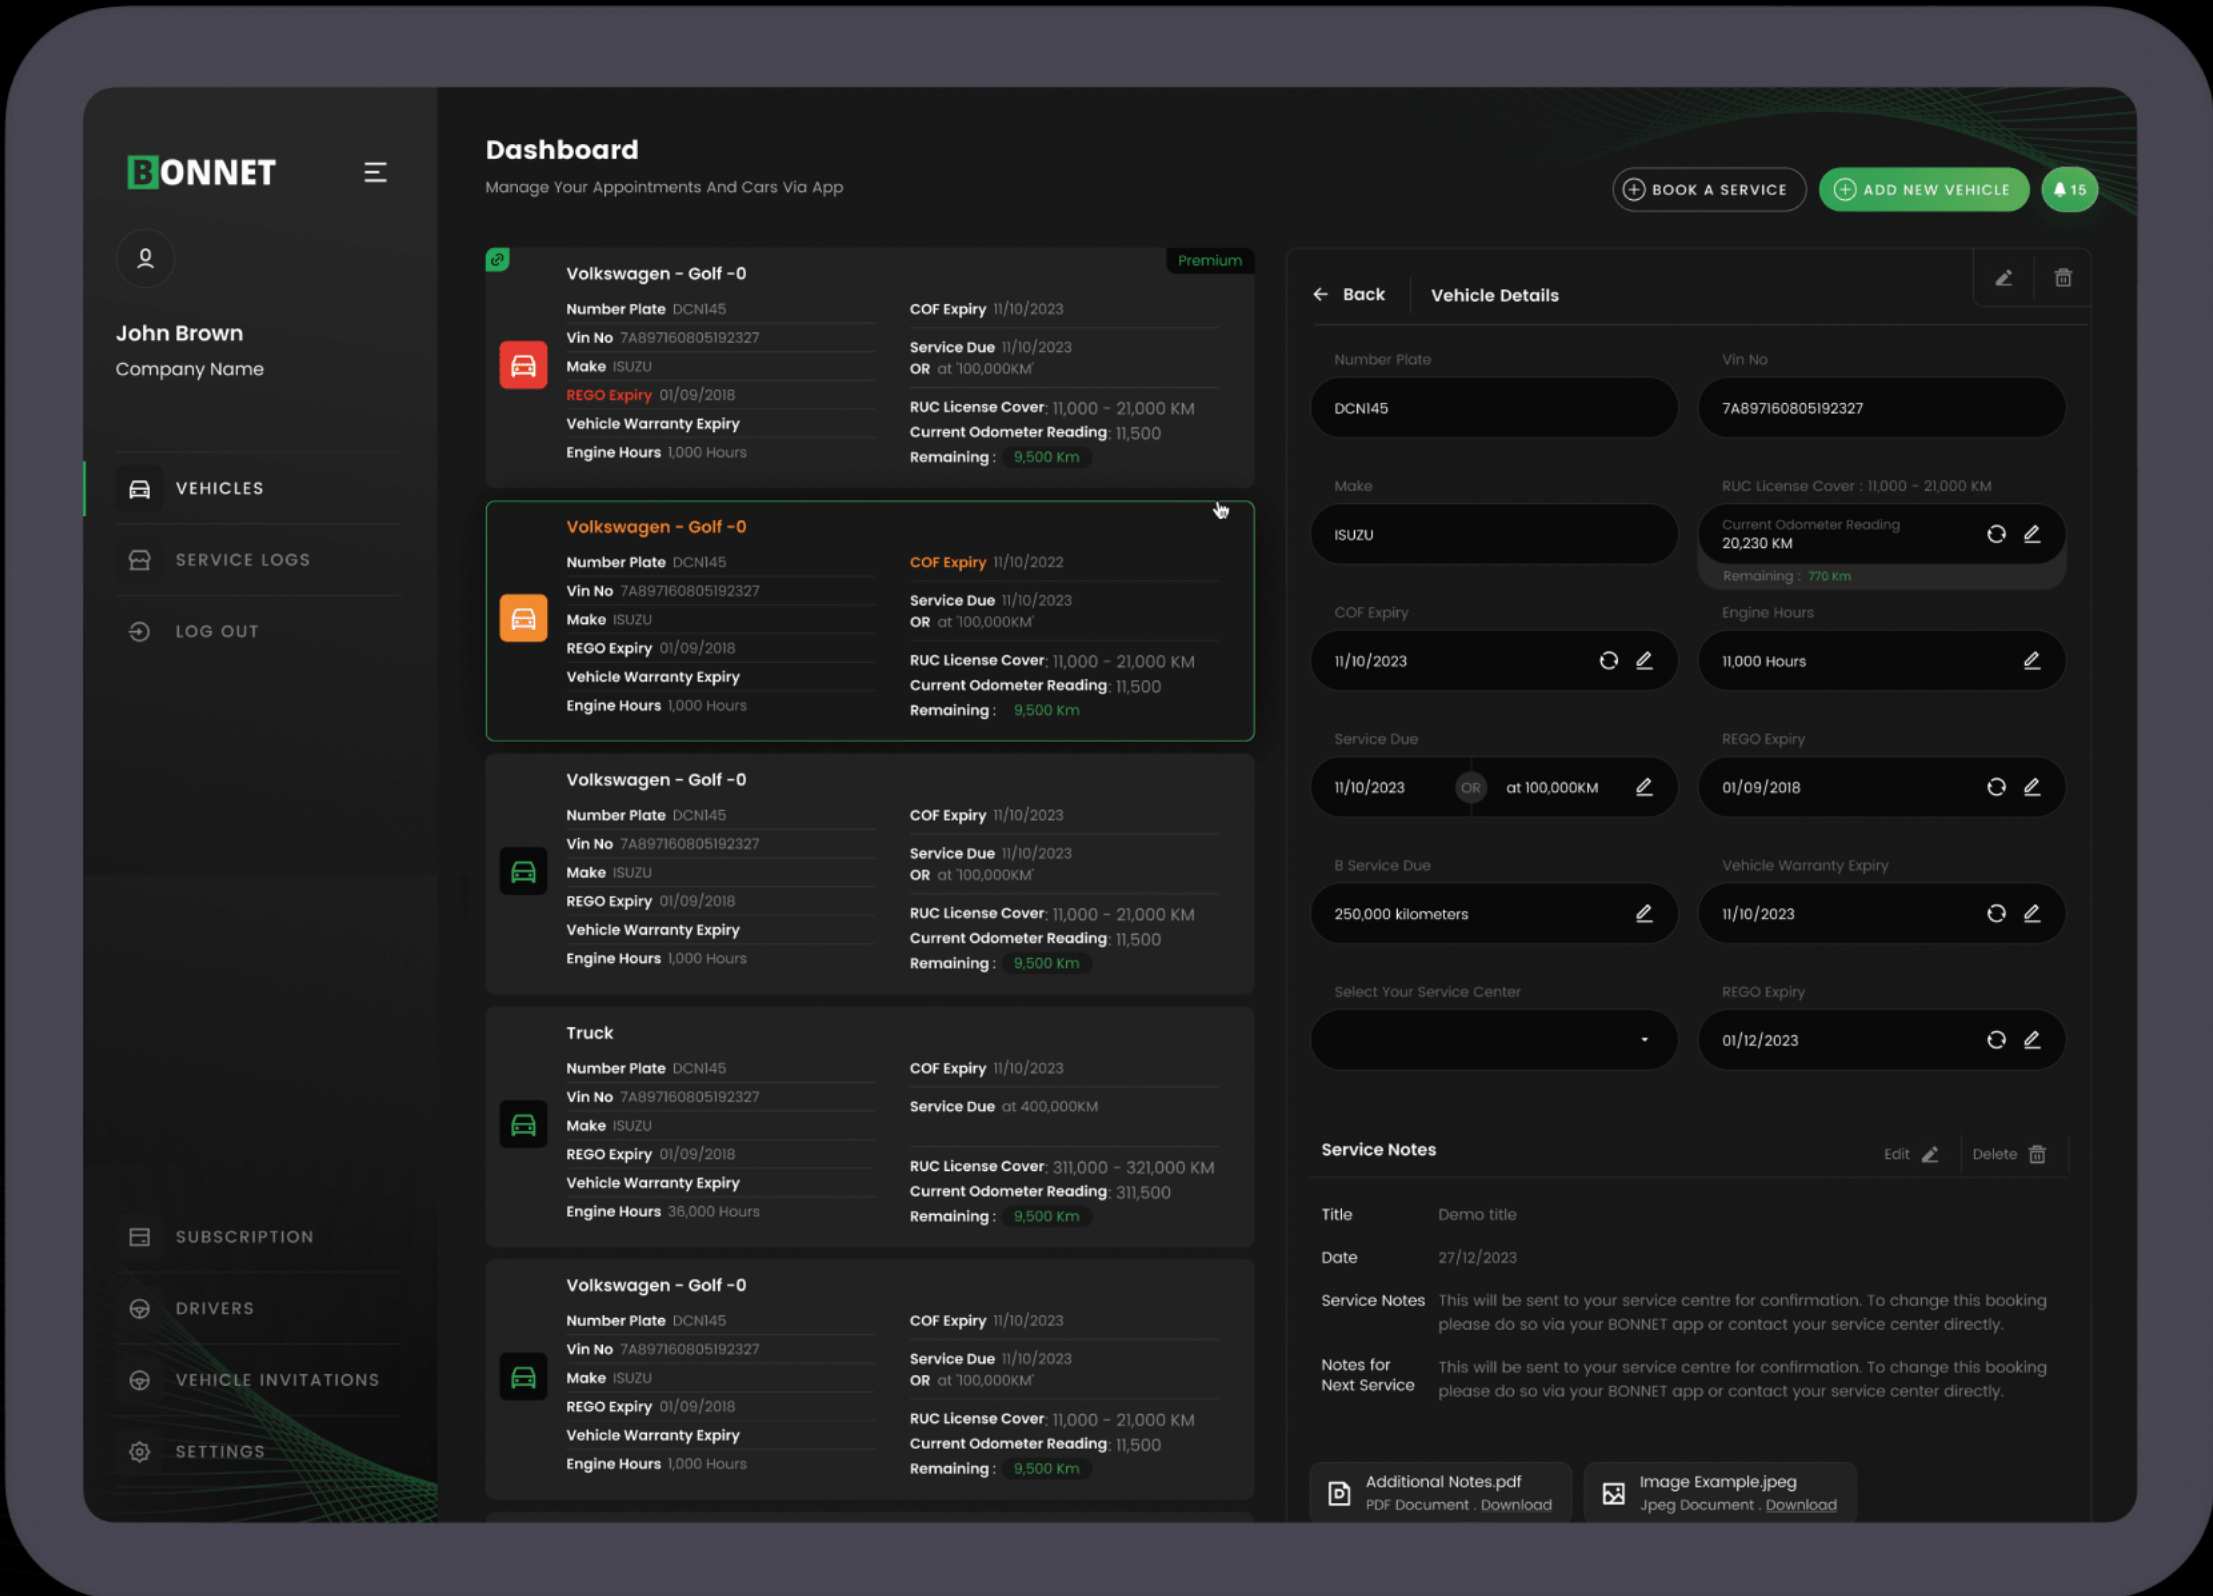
BONNET

John Brown
Company Name

VEHICLES
SERVICE LOGS
LOG OUT

SUBSCRIPTION
DRIVERS
VEHICLE INVITATIONS
SETTINGS

Dashboard
Manage Your Appointments And Cars Via App

BOOK A SERVICE
ADD NEW VEHICLE
15

Premium
Volkswagen - Golf -0
Number Plate DCN145
Vin No 7A897160805192327
Make ISUZU
REGO Expiry 01/09/2018
Vehicle Warranty Expiry
Engine Hours 1,000 Hours
COF Expiry 11/10/2023
Service Due 11/10/2023
OR at '100,000KM'
RUC License Cover: 11,000 - 21,000 KM
Current Odometer Reading: 11,500
Remaining : 9,500 Km

Volkswagen - Golf -0
Number Plate DCN145
Vin No 7A897160805192327
Make ISUZU
REGO Expiry 01/09/2018
Vehicle Warranty Expiry
Engine Hours 1,000 Hours
COF Expiry 11/10/2022
Service Due 11/10/2023
OR at '100,000KM'
RUC License Cover: 11,000 - 21,000 KM
Current Odometer Reading: 11,500
Remaining : 9,500 Km

Volkswagen - Golf -0
Number Plate DCN145
Vin No 7A897160805192327
Make ISUZU
REGO Expiry 01/09/2018
Vehicle Warranty Expiry
Engine Hours 1,000 Hours
COF Expiry 11/10/2023
Service Due 11/10/2023
OR at '100,000KM'
RUC License Cover: 11,000 - 21,000 KM
Current Odometer Reading: 11,500
Remaining : 9,500 Km

Truck
Number Plate DCN145
Vin No 7A897160805192327
Make ISUZU
REGO Expiry 01/09/2018
Vehicle Warranty Expiry
Engine Hours 36,000 Hours
COF Expiry 11/10/2023
Service Due at 400,000KM
RUC License Cover: 311,000 - 321,000 KM
Current Odometer Reading: 311,500
Remaining : 9,500 Km

Volkswagen - Golf -0
Number Plate DCN145
Vin No 7A897160805192327
Make ISUZU
REGO Expiry 01/09/2018
Vehicle Warranty Expiry
Engine Hours 1,000 Hours
COF Expiry 11/10/2023
Service Due 11/10/2023
OR at '100,000KM'
RUC License Cover: 11,000 - 21,000 KM
Current Odometer Reading: 11,500
Remaining : 9,500 Km

Back
Vehicle Details

Number Plate
DCN145
Vin No
7A897160805192327
Make
ISUZU
RUC License Cover : 11,000 - 21,000 KM
Current Odometer Reading
20,230 KM
Remaining : 770 Km
COF Expiry
11/10/2023
Engine Hours
11,000 Hours
Service Due
11/10/2023
OR
at 100,000KM
REGO Expiry
01/09/2018
B Service Due
250,000 kilometers
Vehicle Warranty Expiry
11/10/2023
Select Your Service Center
REGO Expiry
01/12/2023

Service Notes
Edit
Delete
Title Demo title
Date 27/12/2023
Service Notes This will be sent to your service centre for confirmation. To change this booking please do so via your BONNET app or contact your service center directly.
Notes for Next Service This will be sent to your service centre for confirmation. To change this booking please do so via your BONNET app or contact your service center directly.

Additional Notes.pdf
PDF Document . Download
Image Example.jpeg
Jpeg Document . Download